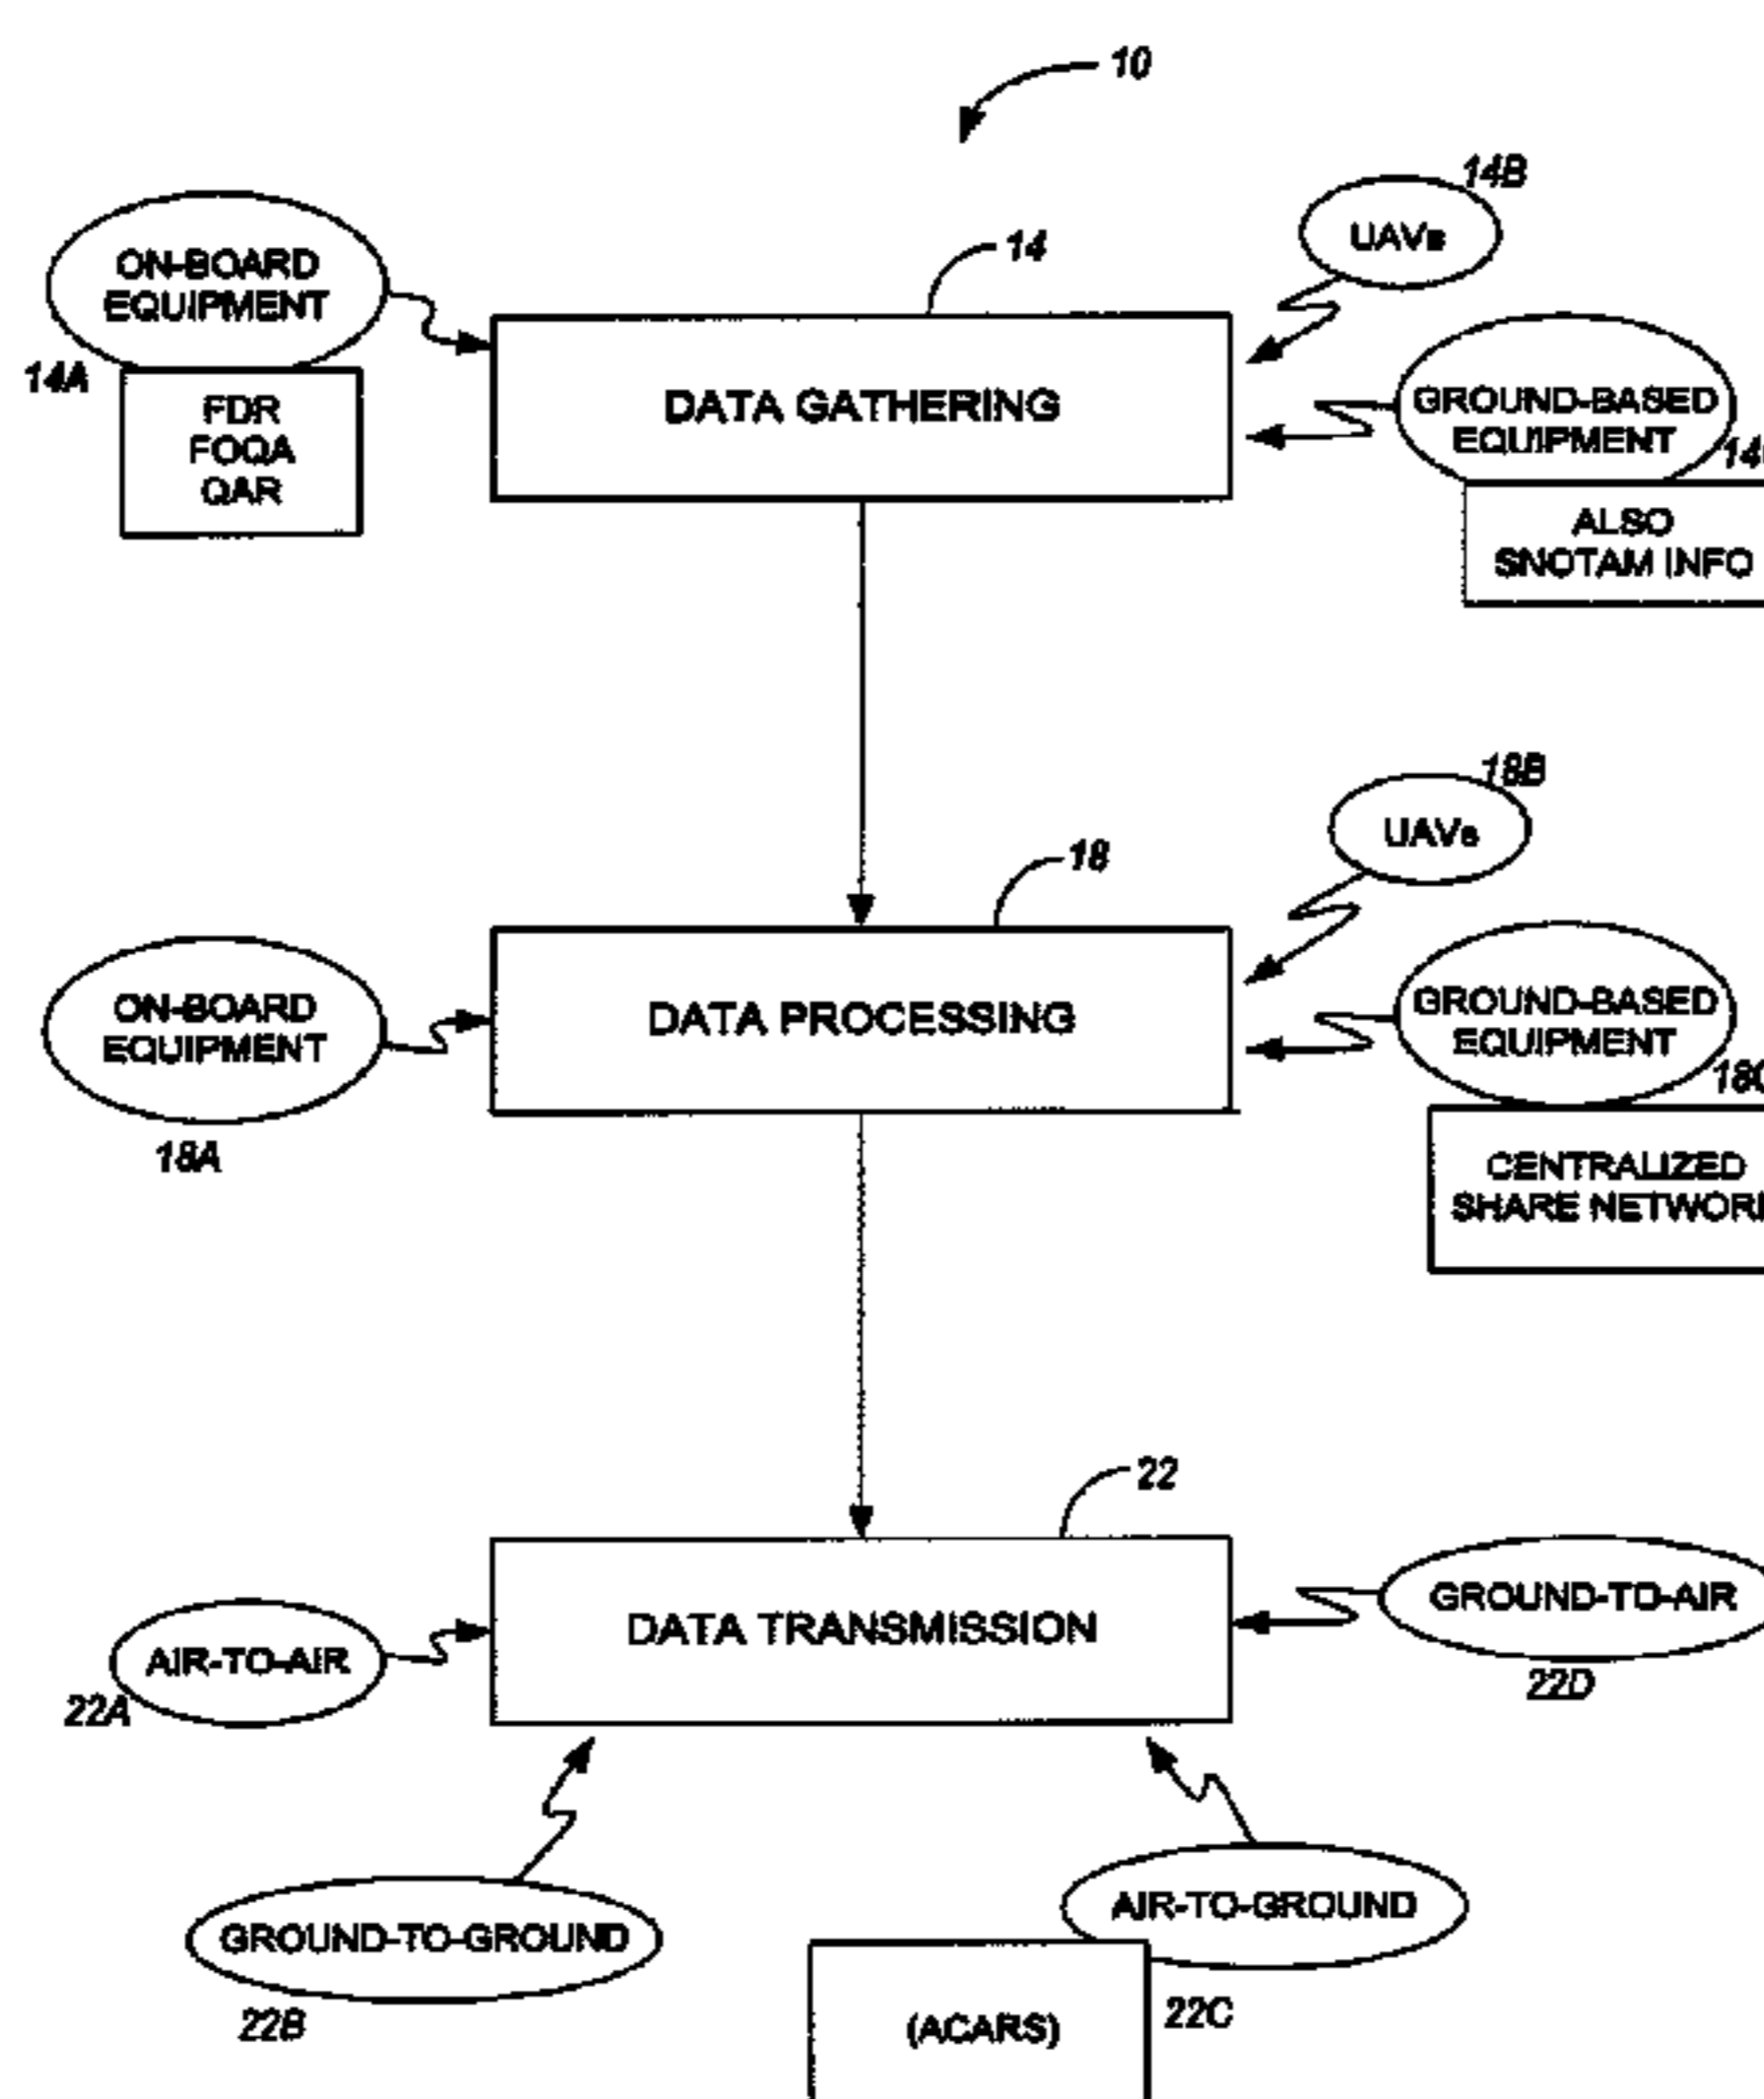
10

14B

UAVs

14

ON-BOARD EQUIPMENT

DATA GATHERING

GROUND-BASED EQUIPMENT

14A

FDR
FOQA
QAR

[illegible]

ALSO
SNOTAM INFO

18B

UAVs

18

ON-BOARD EQUIPMENT

DATA PROCESSING

GROUND-BASED EQUIPMENT

18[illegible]

18A

CENTRALIZED
SHARE NETWOR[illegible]

22

AIR-TO-AIR

DATA TRANSMISSION

GROUND-TO-AIR

22A

22D

GROUND-TO-GROUND

AIR-TO-GROUND

22B

(ACARS)

22C